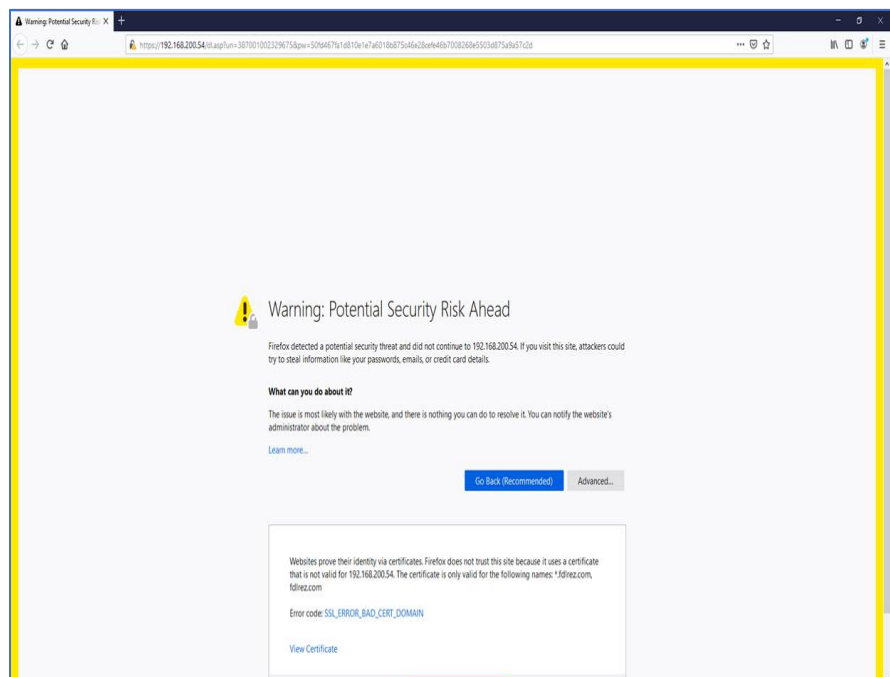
Warning: Potential Security Ris X +

https://192.168.200.54/id.asp?un=387001002329675&pw=50fd467fa1d810e1e7a6018b875c46e28cefe46b7008268e5503d875a9a57c2d

Warning: Potential Security Risk Ahead

Firefox detected a potential security threat and did not continue to 192.168.200.54. If you visit this site, attackers could try to steal information like your passwords, emails, or credit card details.

What can you do about it?

The issue is most likely with the website, and there is nothing you can do to resolve it. You can notify the website's administrator about the problem.

Learn more...

Go Back (Recommended)

Advanced...

Websites prove their identity via certificates. Firefox does not trust this site because it uses a certificate that is not valid for 192.168.200.54. The certificate is only valid for the following names: *.fdirez.com, fdirez.com

Error code: SSL_ERROR_BAD_CERT_DOMAIN

View Certificate